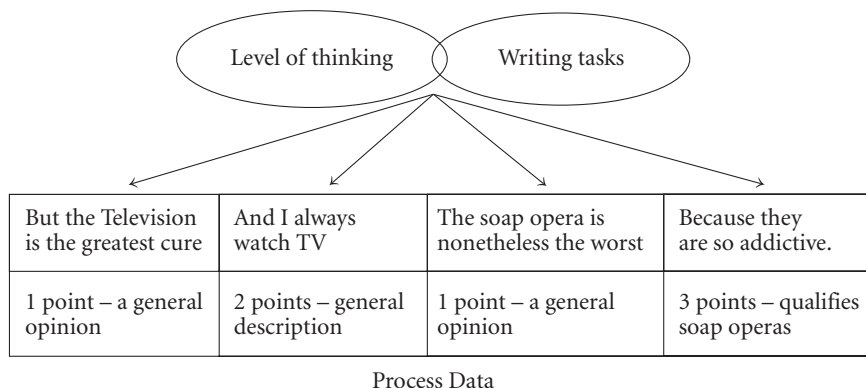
Level of thinking

Writing tasks

| But the Television is the greatest cure | And I always watch TV | The soap opera is nonetheless the worst | Because they are so addictive. |
|---|---|---|---|
| 1 point – a general opinion | 2 points – general description | 1 point – a general opinion | 3 points – qualifies soap operas |

Process Data